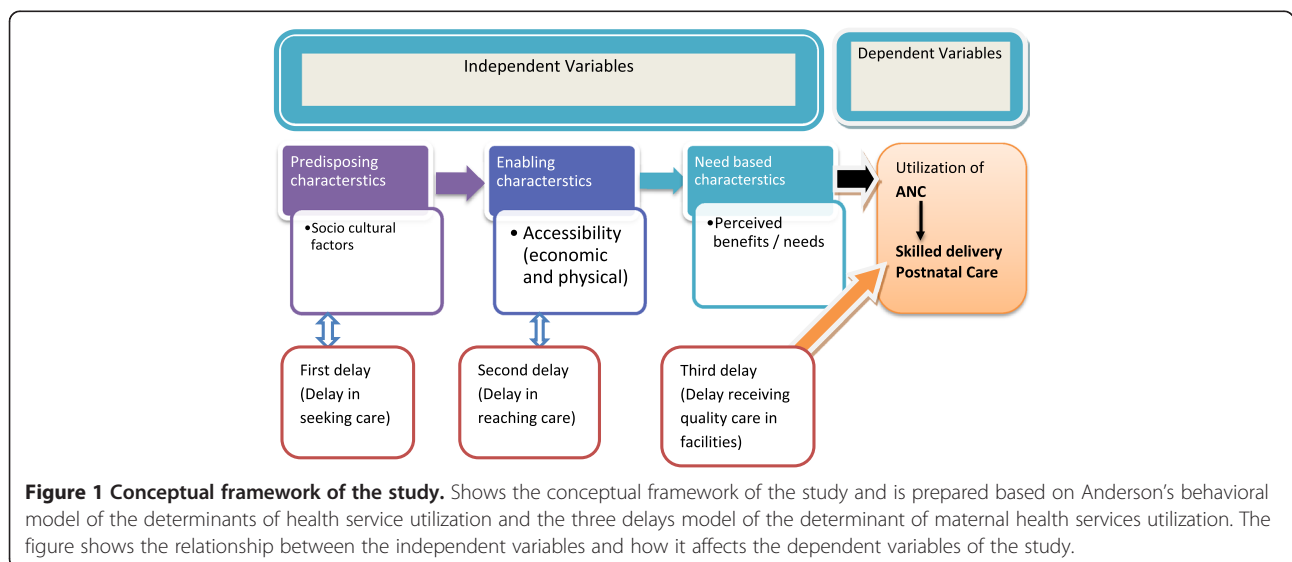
Independent Variables

Dependent Variables

Predisposing characterstics

•Socio cultural factors

Enabling characterstics

• Accessibility (economic and physical)

Need based characterstics

•Perceived benefits / needs

Utilization of ANC

Skilled delivery
Postnatal Care

First delay (Delay in seeking care)

Second delay (Delay in reaching care)

Third delay (Delay receiving quality care in facilities)

**Figure 1 Conceptual framework of the study.** Shows the conceptual framework of the study and is prepared based on Anderson's behavioral model of the determinants of health service utilization and the three delays model of the determinant of maternal health services utilization. The figure shows the relationship between the independent variables and how it affects the dependent variables of the study.